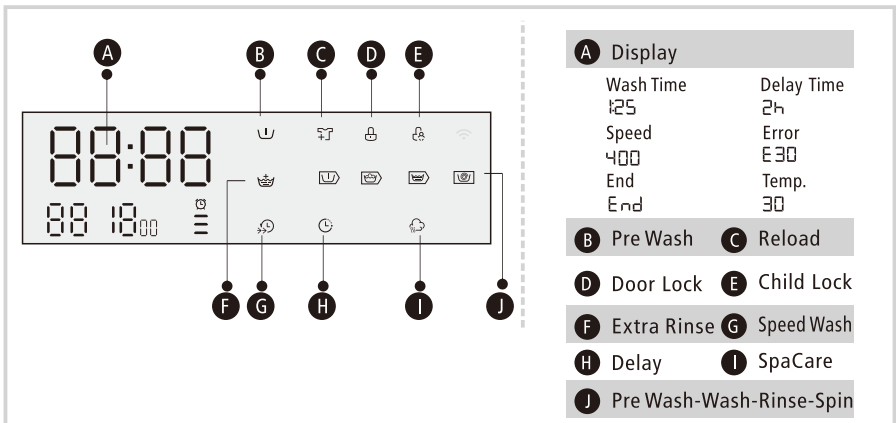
A
B
C
D
E
88:88
88 18 00
F G H I J

A Display
Wash Time
1:25
Delay Time
2h
Speed
400
Error
E30
End
End
Temp.
30

B Pre Wash C Reload
D Door Lock E Child Lock
F Extra Rinse G Speed Wash
H Delay I SpaCare
J Pre Wash-Wash-Rinse-Spin